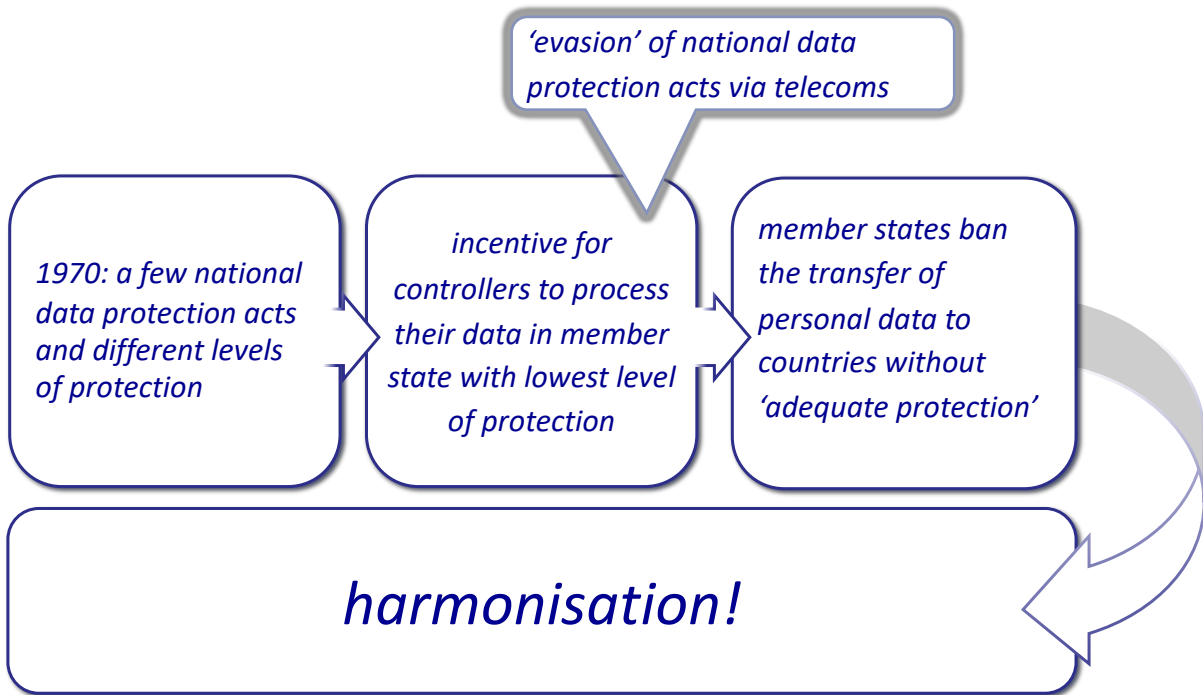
‘evasion’ of national data protection acts via telecoms

1970: a few national data protection acts and different levels of protection

incentive for controllers to process their data in member state with lowest level of protection

member states ban the transfer of personal data to countries without ‘adequate protection’

harmonisation!